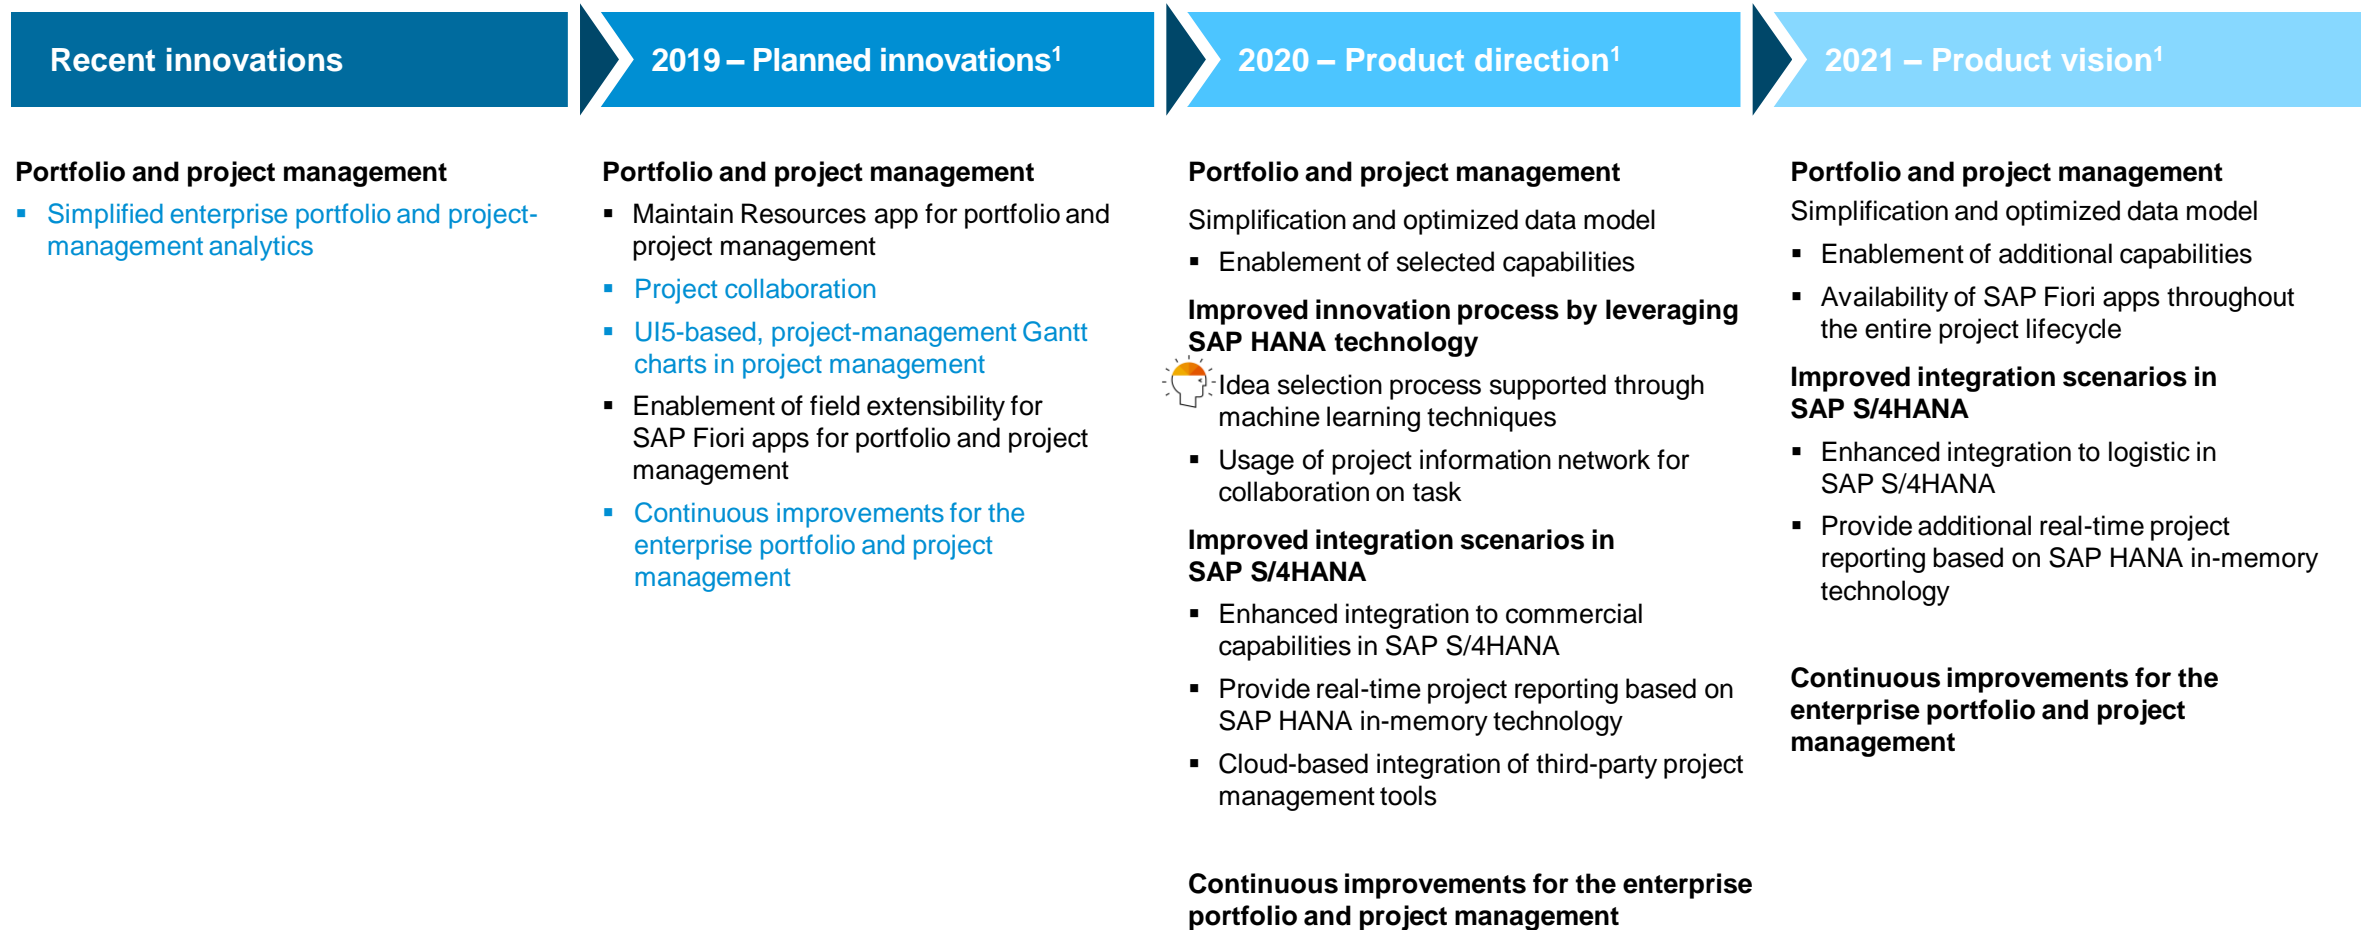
Recent innovations

Portfolio and project management

- Simplified enterprise portfolio and project-management analytics

2019 – Planned innovations$^1$

Portfolio and project management

- Maintain Resources app for portfolio and project management
- Project collaboration
- UI5-based, project-management Gantt charts in project management
- Enablement of field extensibility for SAP Fiori apps for portfolio and project management
- Continuous improvements for the enterprise portfolio and project management

2020 – Product direction$^1$

Portfolio and project management

Simplification and optimized data model

- Enablement of selected capabilities

Improved innovation process by leveraging SAP HANA technology

- Idea selection process supported through machine learning techniques
- Usage of project information network for collaboration on task

Improved integration scenarios in SAP S/4HANA

- Enhanced integration to commercial capabilities in SAP S/4HANA
- Provide real-time project reporting based on SAP HANA in-memory technology
- Cloud-based integration of third-party project management tools

Continuous improvements for the enterprise portfolio and project management

2021 – Product vision$^1$

Portfolio and project management

Simplification and optimized data model

- Enablement of additional capabilities
- Availability of SAP Fiori apps throughout the entire project lifecycle

Improved integration scenarios in SAP S/4HANA

- Enhanced integration to logistic in SAP S/4HANA
- Provide additional real-time project reporting based on SAP HANA in-memory technology

Continuous improvements for the enterprise portfolio and project management